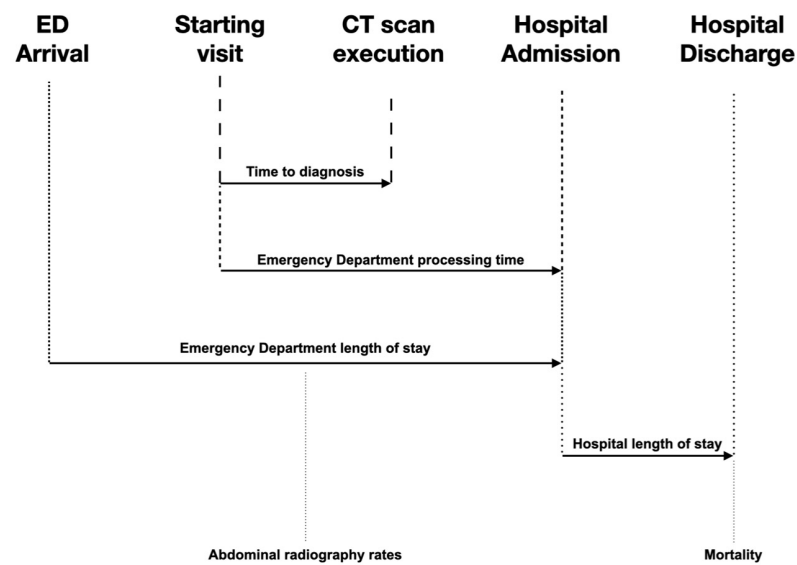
ED Arrival

Starting visit

CT scan execution

Hospital Admission

Hospital Discharge

Time to diagnosis

Emergency Department processing time

Emergency Department length of stay

Hospital length of stay

Abdominal radiography rates

Mortality